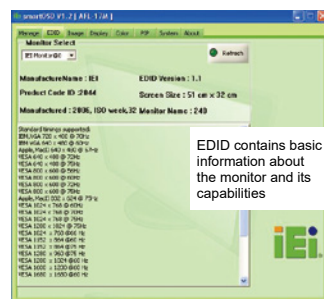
smartOSD V1.2 [ API: 1.24 ]

Message EDID Image Display Color PIP System About

Monitor Select

IEI Monitor@0

Refresh

ManufactureName : IEI

EDID Version : 1.1

Product Code ID : 2044

Screen Size : 51 cm x 32 cm

Manufactured : 2006, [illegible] week,32 Monitor Name : 240

Standard timings supported:
IBM,VGA 720 x 400 @ 70Hz
IBM VGA 640 x 480 @ 60Hz
Apple,Mac II 640 x 480 @ 67Hz
VESA 640 x 480 @ 72Hz
VESA 640 x 480 @ 75Hz
VESA 800 x 600 @ 56Hz
VESA 800 x 600 @ 60Hz
VESA 800 x 600 @ 72Hz
VESA 800 x 600 @ 75Hz
Apple,Mac II 832 x 624 @ 75Hz
VESA 1024 x 768 @ 60Hz
VESA 1024 x 768 @ 70Hz
VESA 1024 x 768 @ 75Hz
VESA 1280 x 1024 @ 75Hz
VESA 1280 x 720 @ 60 Hz
VESA 1152 x 864 @ 60 Hz
VESA 1152 x 864 @ 75 Hz
VESA 1280 x 960 @ 60 Hz
VESA 1280 x 1024 @ 60 Hz
VESA 1600 x 1200 @ 60 Hz
VESA 1600 x 1200 @ 60 Hz

EDID contains basic information about the monitor and its capabilities

iEi